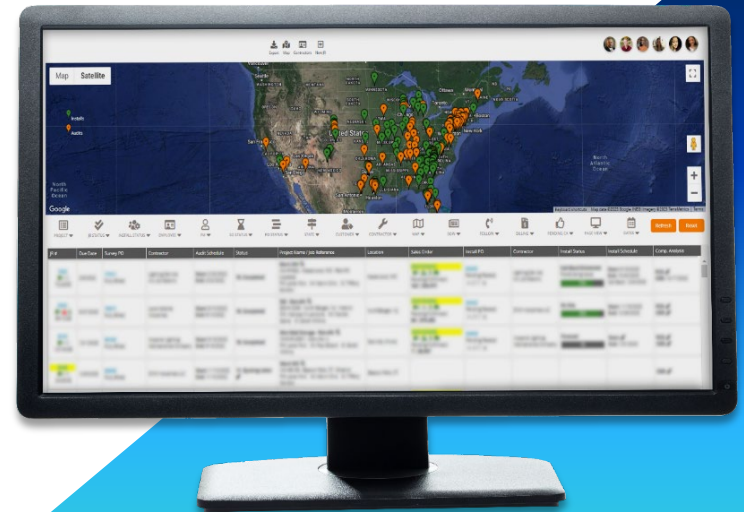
Map Satellite

Installs
Audits

United States
New York
Mexico
North Pacific Ocean
North Atlantic Ocean

Google

PROJECT
SURVEY
INSTALLATIONS
SERVICES
PM
SCHEDULE
REVIEWS
STATE
CUSTOMER
CONTRACTOR
MAP
ZIP
TOGGLE
DELETE
FEEDBACK
PAGE VIEW
DATES
Refresh
Reset

| JP# | Due Date | Survey PO | Contractor | Audit Schedule | Status | Project Name / Job Reference | Location | Sales Order | Install PO | Contractor | Install Status | Install Schedule | Comp. Analysis |
|---|---|---|---|---|---|---|---|---|---|---|---|---|---|
| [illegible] | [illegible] | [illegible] | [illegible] | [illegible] | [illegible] | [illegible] | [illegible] | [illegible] | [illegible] | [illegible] | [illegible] | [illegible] | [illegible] |
| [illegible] | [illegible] | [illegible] | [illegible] | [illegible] | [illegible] | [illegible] | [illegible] | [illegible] | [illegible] | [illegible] | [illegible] | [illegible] | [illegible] |
| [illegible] | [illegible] | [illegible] | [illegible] | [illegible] | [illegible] | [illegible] | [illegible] | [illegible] | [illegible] | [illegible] | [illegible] | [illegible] | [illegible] |
| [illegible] | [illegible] | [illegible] | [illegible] | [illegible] | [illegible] | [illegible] | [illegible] | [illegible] | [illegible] | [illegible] | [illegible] | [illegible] | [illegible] |